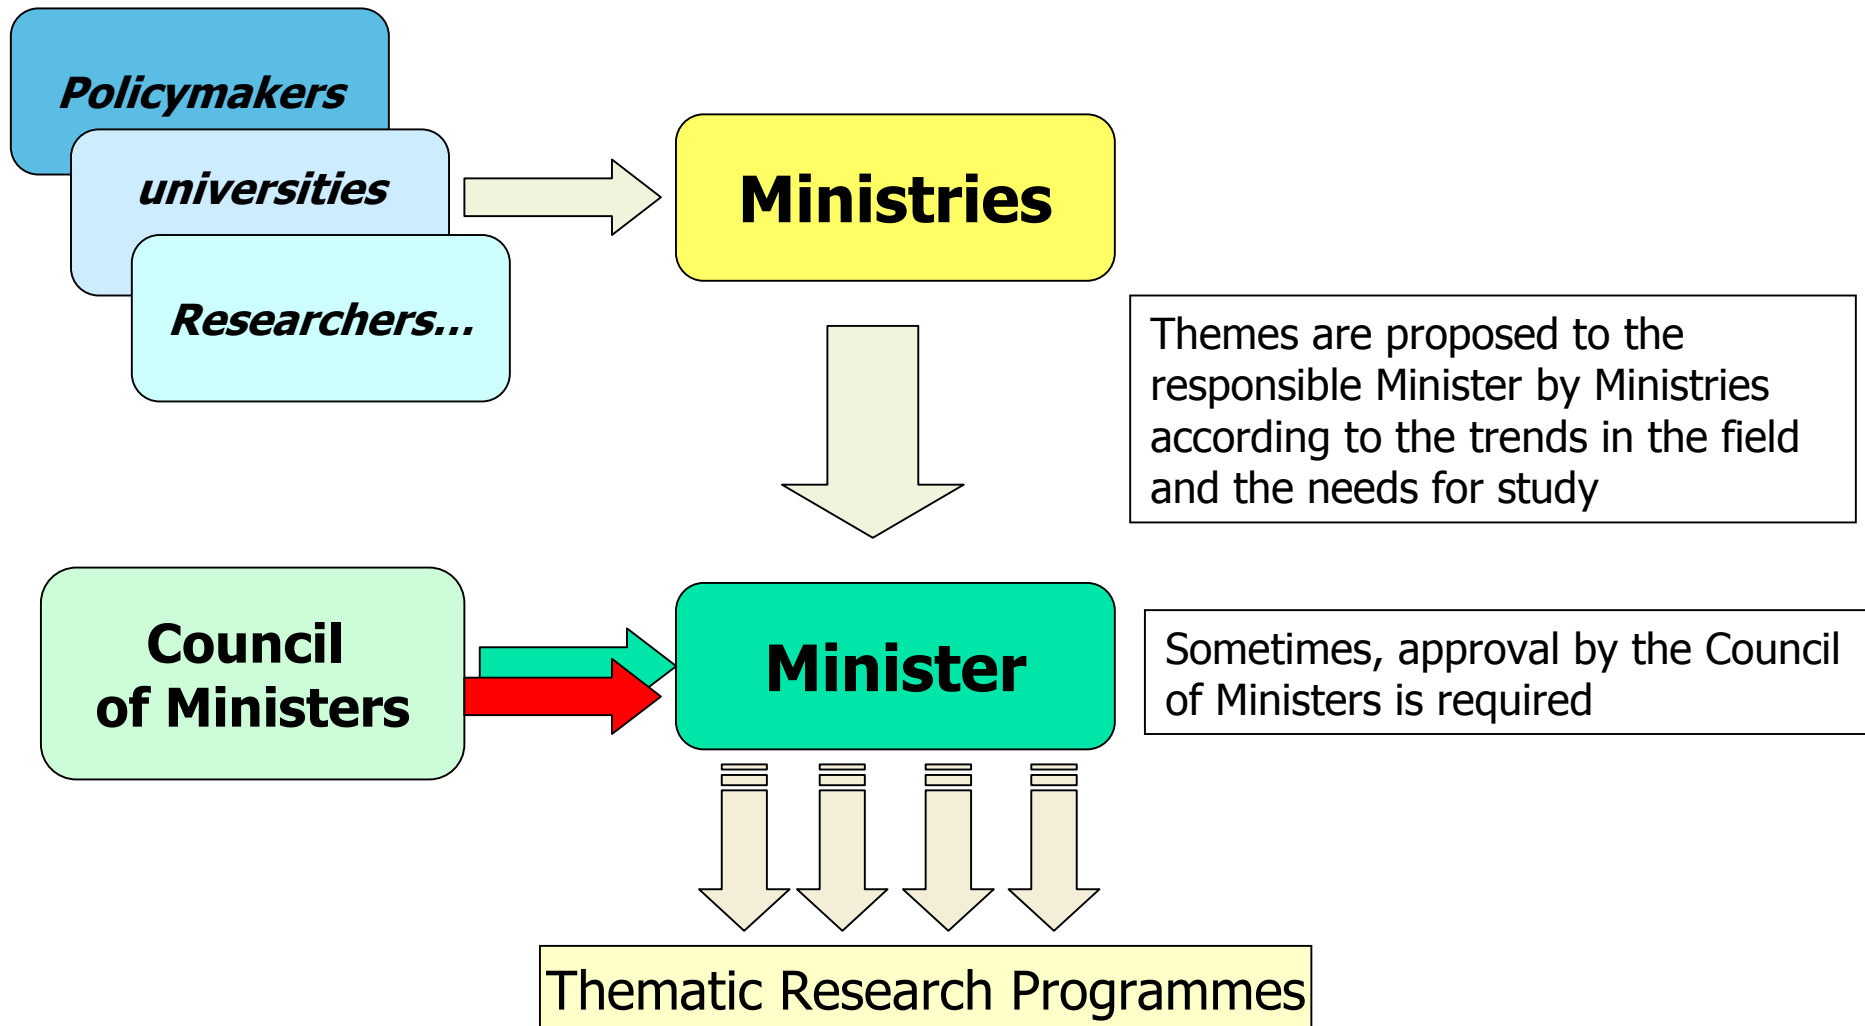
Policymakers

universities

Researchers...

Ministries

Themes are proposed to the responsible Minister by Ministries according to the trends in the field and the needs for study

Council of Ministers

Minister

Sometimes, approval by the Council of Ministers is required

Thematic Research Programmes